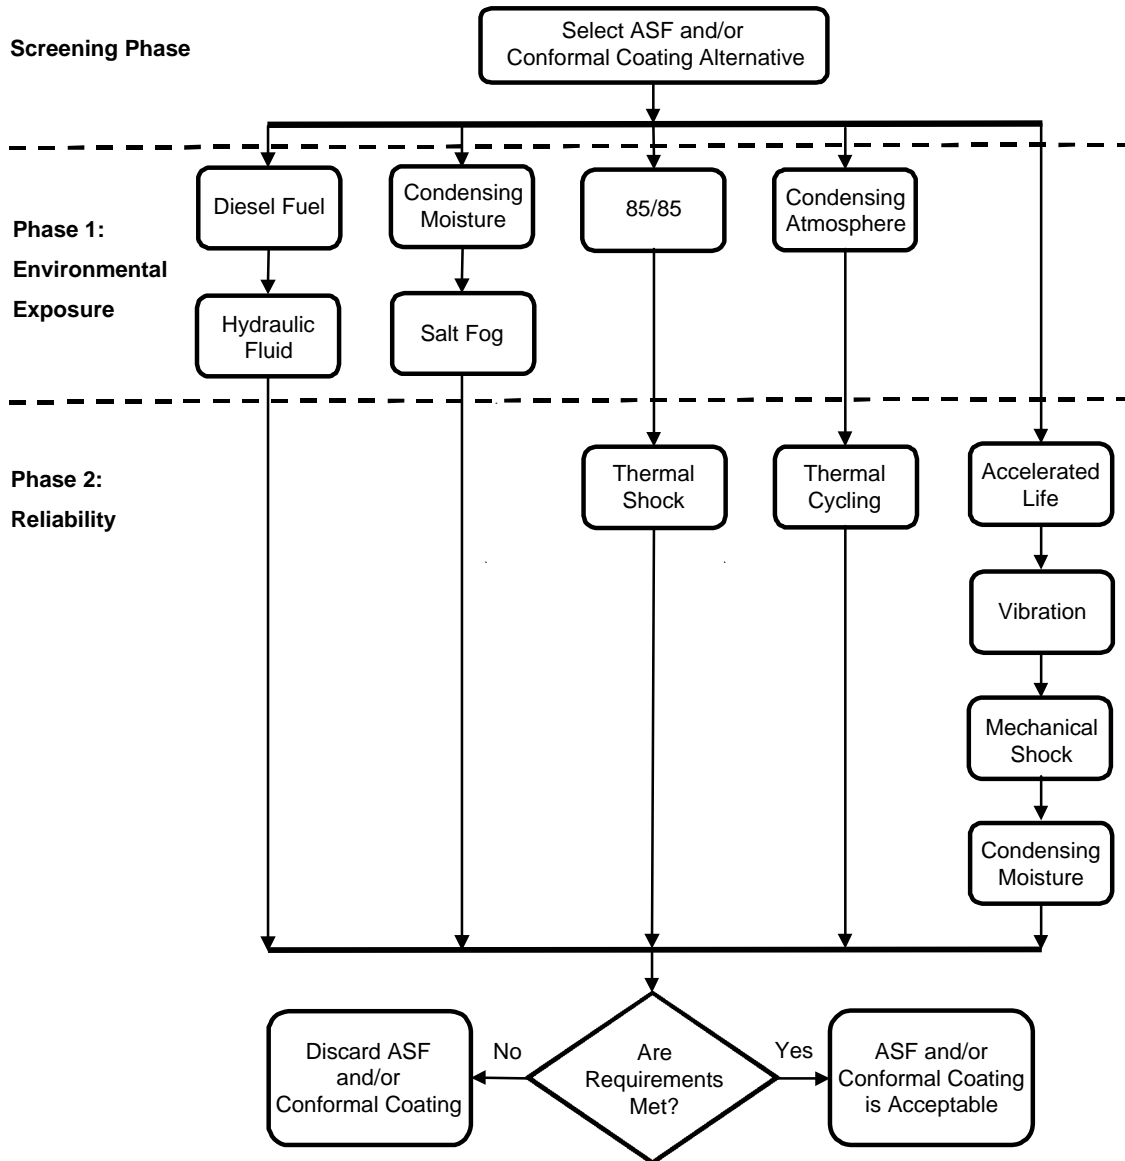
Screening Phase

Select ASF and/or Conformal Coating Alternative

Phase 1: Environmental Exposure

Diesel Fuel

Condensing Moisture

85/85

Condensing Atmosphere

Hydraulic Fluid

Salt Fog

Phase 2: Reliability

Thermal Shock

Thermal Cycling

Accelerated Life

Vibration

Mechanical Shock

Condensing Moisture

Discard ASF and/or Conformal Coating

No

Are Requirements Met?

Yes

ASF and/or Conformal Coating is Acceptable